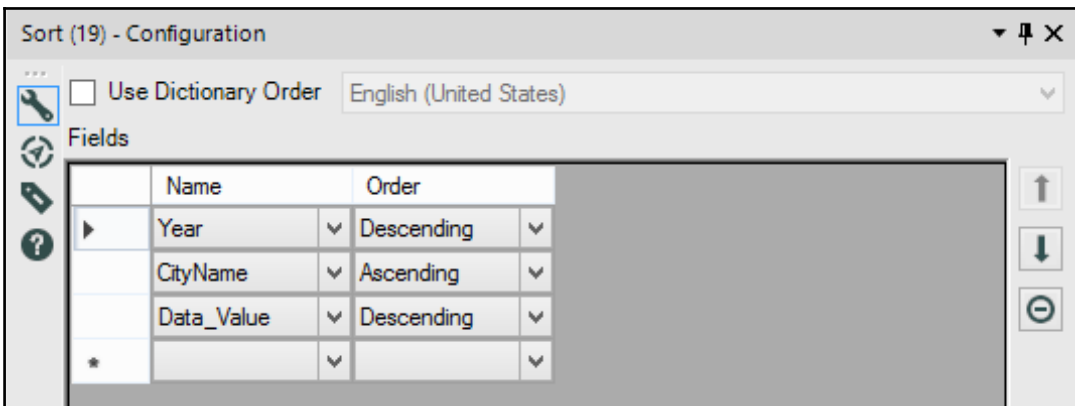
Sort (19) - Configuration

Use Dictionary Order English (United States)

Fields

| | Name | Order |
|---|---|---|
| ▶ | Year | Descending |
| | CityName | Ascending |
| | Data_Value | Descending |
| * | | |